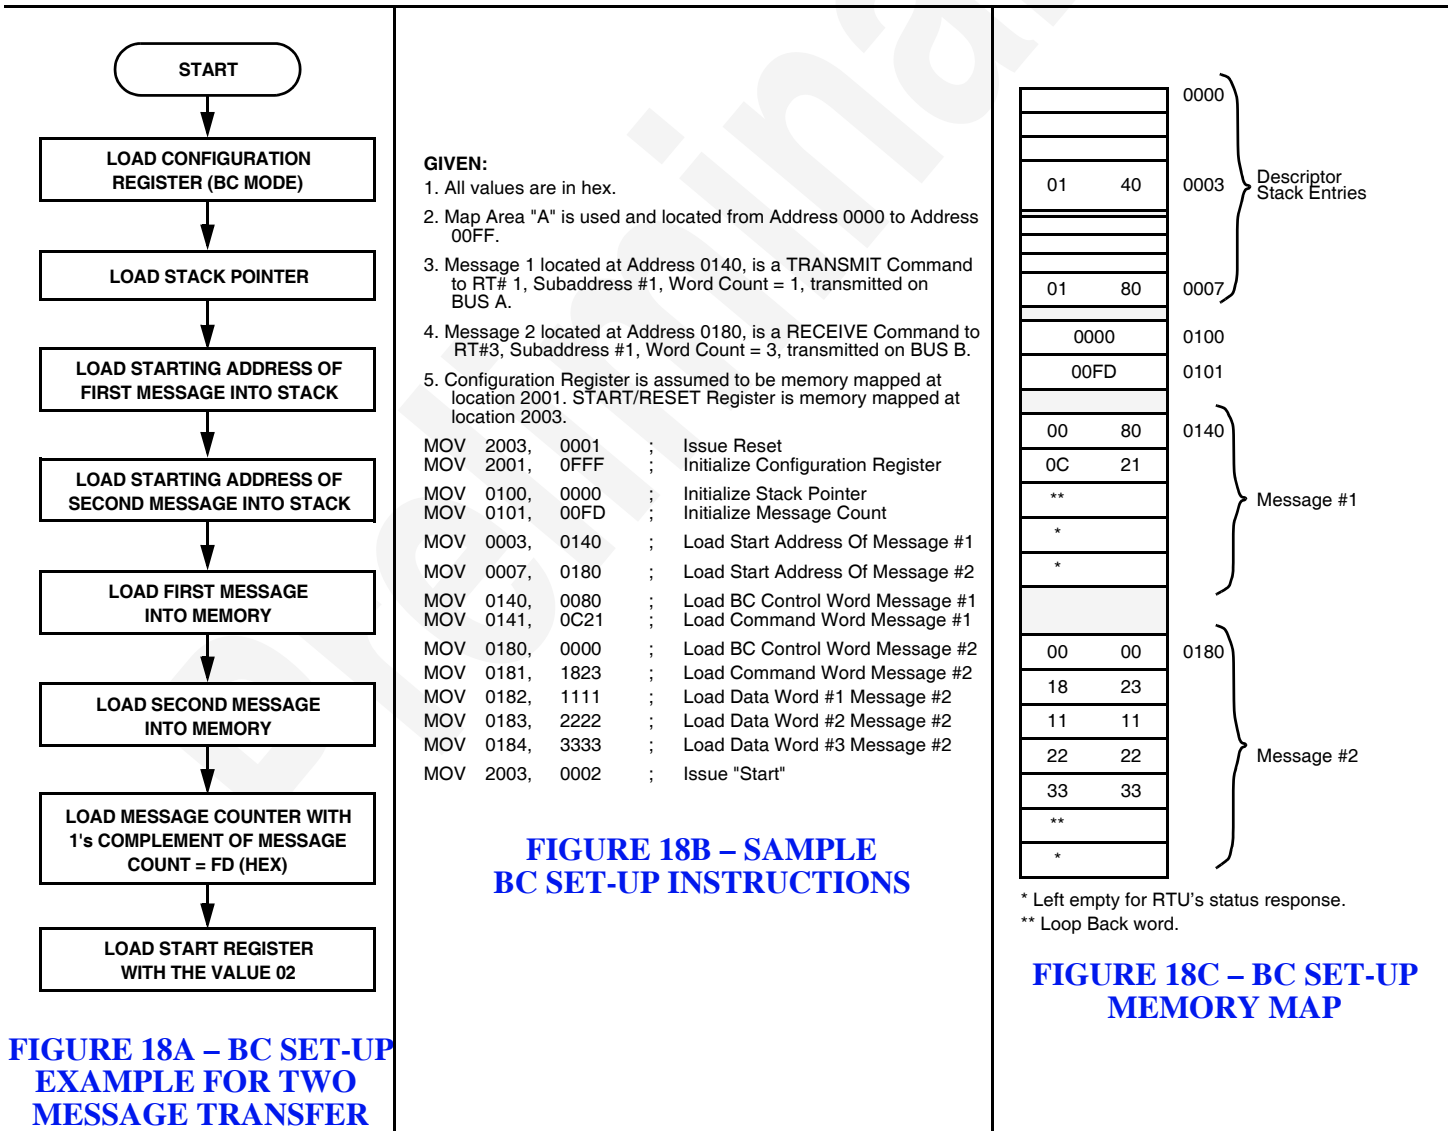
START

LOAD CONFIGURATION REGISTER (BC MODE)

LOAD STACK POINTER

LOAD STARTING ADDRESS OF FIRST MESSAGE INTO STACK

LOAD STARTING ADDRESS OF SECOND MESSAGE INTO STACK

LOAD FIRST MESSAGE INTO MEMORY

LOAD SECOND MESSAGE INTO MEMORY

LOAD MESSAGE COUNTER WITH 1's COMPLEMENT OF MESSAGE COUNT = FD (HEX)

LOAD START REGISTER WITH THE VALUE 02

FIGURE 18A – BC SET-UP EXAMPLE FOR TWO MESSAGE TRANSFER

GIVEN:
1. All values are in hex.
2. Map Area "A" is used and located from Address 0000 to Address 00FF.
3. Message 1 located at Address 0140, is a TRANSMIT Command to RT# 1, Subaddress #1, Word Count = 1, transmitted on BUS A.
4. Message 2 located at Address 0180, is a RECEIVE Command to RT#3, Subaddress #1, Word Count = 3, transmitted on BUS B.
5. Configuration Register is assumed to be memory mapped at location 2001. START/RESET Register is memory mapped at location 2003.

MOV 2003, 0001 ; Issue Reset
MOV 2001, 0FFF ; Initialize Configuration Register
MOV 0100, 0000 ; Initialize Stack Pointer
MOV 0101, 00FD ; Initialize Message Count
MOV 0003, 0140 ; Load Start Address Of Message #1
MOV 0007, 0180 ; Load Start Address Of Message #2
MOV 0140, 0080 ; Load BC Control Word Message #1
MOV 0141, 0C21 ; Load Command Word Message #1
MOV 0180, 0000 ; Load BC Control Word Message #2
MOV 0181, 1823 ; Load Command Word Message #2
MOV 0182, 1111 ; Load Data Word #1 Message #2
MOV 0183, 2222 ; Load Data Word #2 Message #2
MOV 0184, 3333 ; Load Data Word #3 Message #2
MOV 2003, 0002 ; Issue "Start"

FIGURE 18B – SAMPLE BC SET-UP INSTRUCTIONS

0000
01 40 0003 Descriptor Stack Entries
01 80 0007
0000 0100
00FD 0101
00 80 0140
0C 21
** Message #1
*
*
00 00 0180
18 23
11 11
22 22 Message #2
33 33
**
*

* Left empty for RTU's status response.
** Loop Back word.

FIGURE 18C – BC SET-UP MEMORY MAP